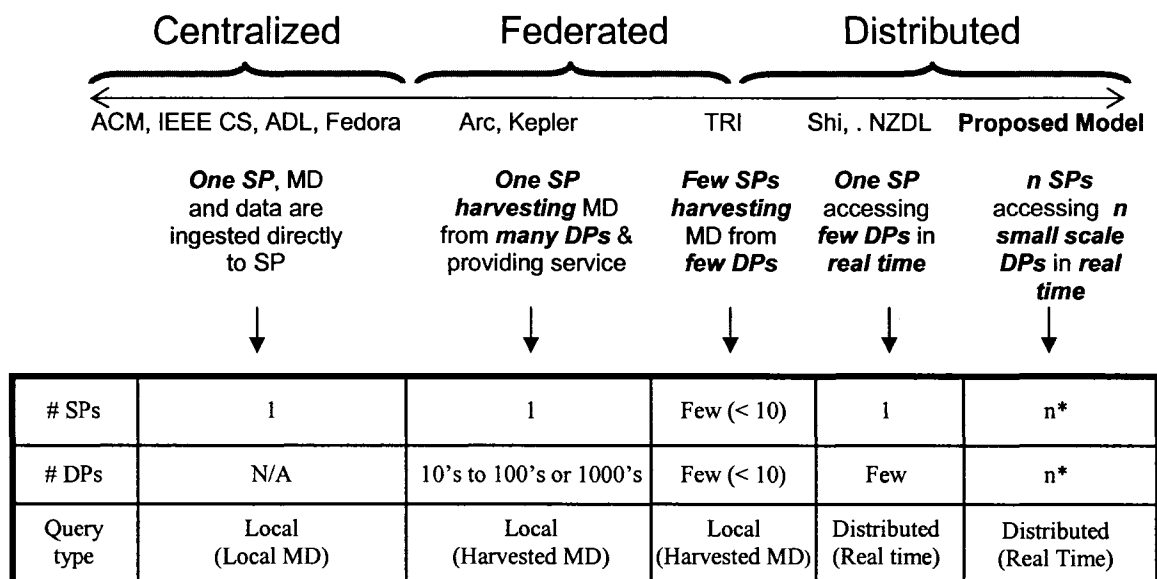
Centralized Federated Distributed

ACM, IEEE CS, ADL, Fedora Arc, Kepler TRI Shi, . NZDL **Proposed Model**

***One SP***, MD and data are ingested directly to SP

***One SP harvesting*** MD from ***many DPs*** & providing service

***Few SPs harvesting*** MD from ***few DPs***

***One SP*** accessing ***few DPs*** in ***real time***

***n SPs*** accessing ***n small scale DPs*** in ***real time***

| # SPs | 1 | 1 | Few (< 10) | 1 | n* |
|---|---|---|---|---|---|
| # DPs | N/A | 10's to 100's or 1000's | Few (< 10) | Few | n* |
| Query type | Local (Local MD) | Local (Harvested MD) | Local (Harvested MD) | Distributed (Real time) | Distributed (Real Time) |